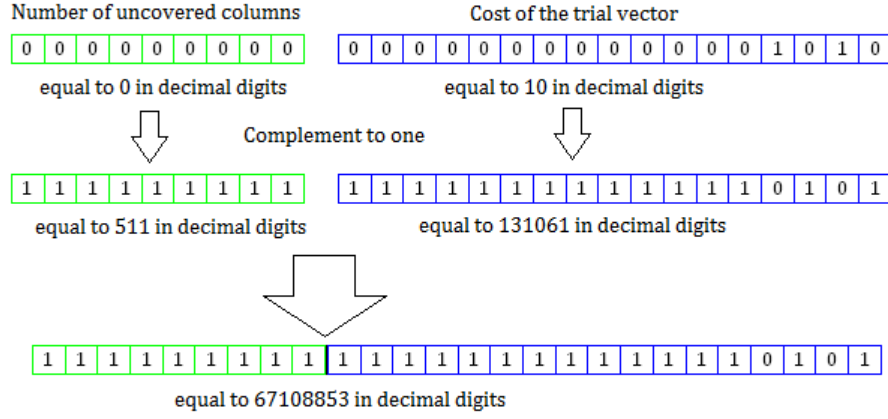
Number of uncovered columns

| 0 | 0 | 0 | 0 | 0 | 0 | 0 | 0 | 0 |
|---|---|---|---|---|---|---|---|---|

equal to 0 in decimal digits

Cost of the trial vector

| 0 | 0 | 0 | 0 | 0 | 0 | 0 | 0 | 0 | 0 | 0 | 0 | 0 | 1 | 0 | 1 | 0 |
|---|---|---|---|---|---|---|---|---|---|---|---|---|---|---|---|---|

equal to 10 in decimal digits

Complement to one

| 1 | 1 | 1 | 1 | 1 | 1 | 1 | 1 | 1 |
|---|---|---|---|---|---|---|---|---|

equal to 511 in decimal digits

| 1 | 1 | 1 | 1 | 1 | 1 | 1 | 1 | 1 | 1 | 1 | 1 | 1 | 0 | 1 | 0 | 1 |
|---|---|---|---|---|---|---|---|---|---|---|---|---|---|---|---|---|

equal to 131061 in decimal digits

| 1 | 1 | 1 | 1 | 1 | 1 | 1 | 1 | 1 | 1 | 1 | 1 | 1 | 1 | 1 | 1 | 1 | 1 | 1 | 1 | 1 | 1 | 0 | 1 | 0 | 1 |
|---|---|---|---|---|---|---|---|---|---|---|---|---|---|---|---|---|---|---|---|---|---|---|---|---|---|

equal to 67108853 in decimal digits